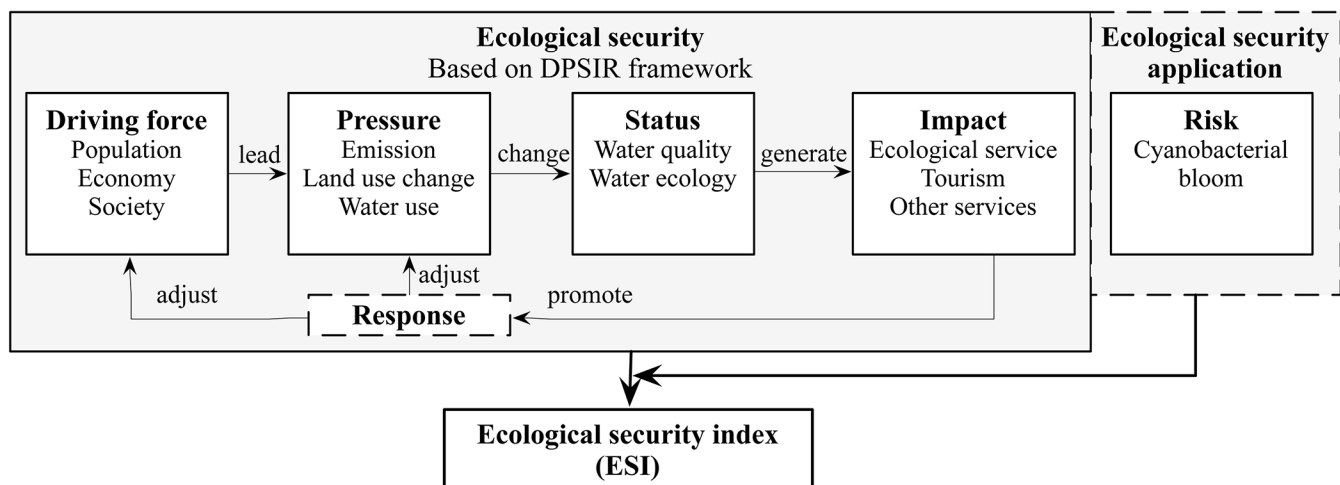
Ecological security
Based on DPSIR framework

Driving force
Population
Economy
Society

lead

Pressure
Emission
Land use change
Water use

change

Status
Water quality
Water ecology

generate

Impact
Ecological service
Tourism
Other services

adjust

adjust

promote

Response

Ecological security application

Risk
Cyanobacterial bloom

Ecological security index (ESI)